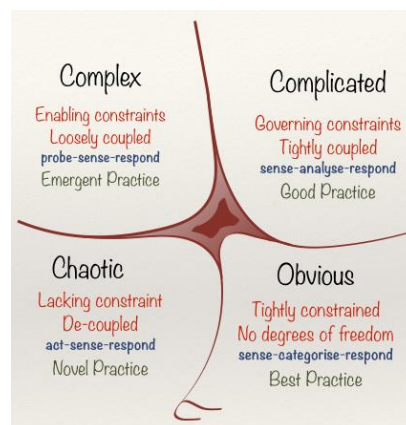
Complex
Enabling constraints
Loosely coupled
probe-sense-respond
Emergent Practice

Complicated
Governing constraints
Tightly coupled
sense-analyse-respond
Good Practice

Chaotic
Lacking constraint
De-coupled
act-sense-respond
Novel Practice

Obvious
Tightly constrained
No degrees of freedom
sense-categorise-respond
Best Practice